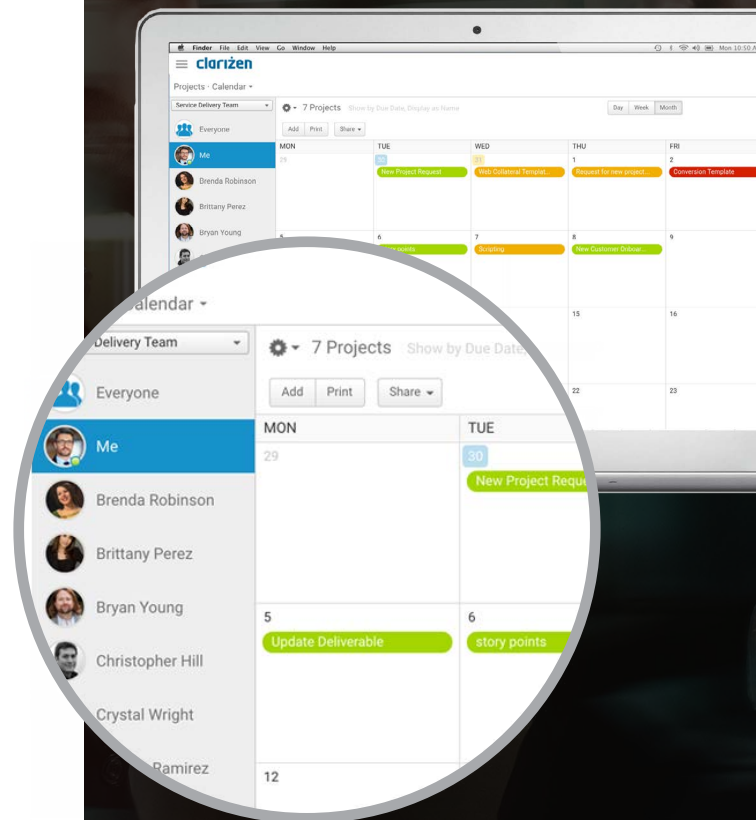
Finder File Edit View Go Window Help
Mon 10:50 A

clarizen

Projects · Calendar ▾

Service Delivery Team ▾

7 Projects Show by Due Date, Display as Name

Day Week Month

Add Print Share ▾

Everyone
Me
Brenda Robinson
Brittany Perez
Bryan Young

| MON | TUE | WED | THU | FRI |
|---|---|---|---|---|
| 29 | 30 New Project Request | 31 Web Collateral Templat... | 1 Request for new project... | 2 Conversion Template |
| 5 | 6 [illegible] points | 7 Scripting | 8 New Customer Onboar... | 9 |
| | | | 15 | 16 |
| | | | 22 | 23 |

alendar ▾

Delivery Team ▾

7 Projects Show by Due Date,

Add Print Share ▾

Everyone
Me
Brenda Robinson
Brittany Perez
Bryan Young
Christopher Hill
Crystal Wright
Ramirez

| MON | TUE |
|---|---|
| 29 | 30 New Project Reque |
| 5 Update Deliverable | 6 story points |
| 12 | |